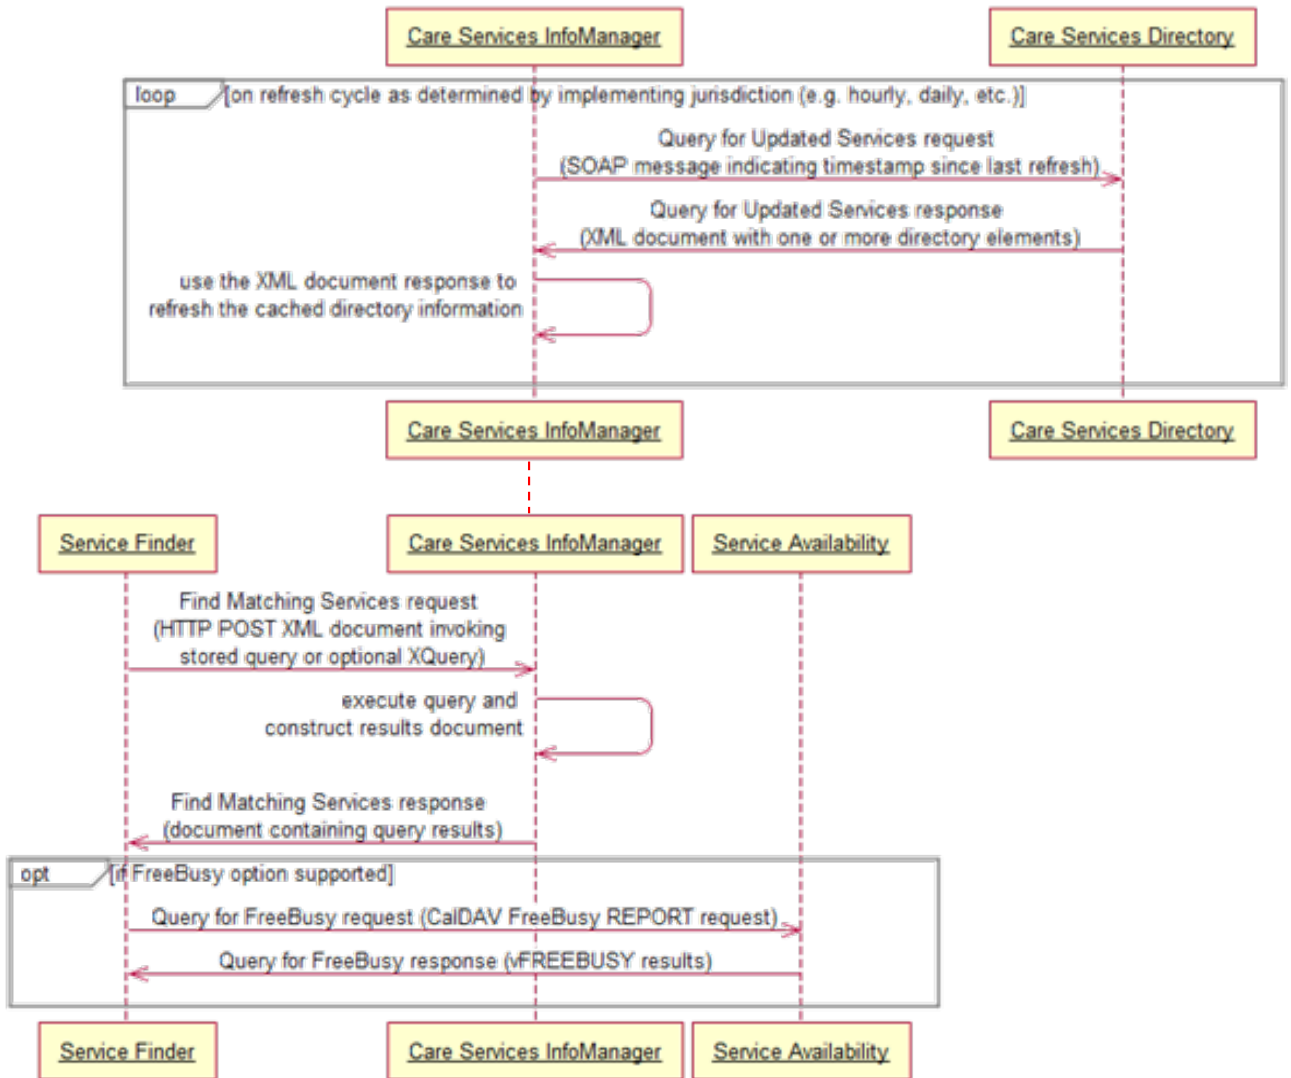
Care Services InfoManager

Care Services Directory

loop [on refresh cycle as determined by implementing jurisdiction (e.g. hourly, daily, etc.)]

Query for Updated Services request (SOAP message indicating timestamp since last refresh)

Query for Updated Services response (XML document with one or more directory elements)

use the XML document response to refresh the cached directory information

Care Services InfoManager

Care Services Directory

Service Finder

Care Services InfoManager

Service Availability

Find Matching Services request (HTTP POST XML document invoking stored query or optional XQuery)

execute query and construct results document

Find Matching Services response (document containing query results)

opt [if FreeBusy option supported]

Query for FreeBusy request (CalDAV FreeBusy REPORT request)

Query for FreeBusy response (vFREEBUSY results)

Service Finder

Care Services InfoManager

Service Availability